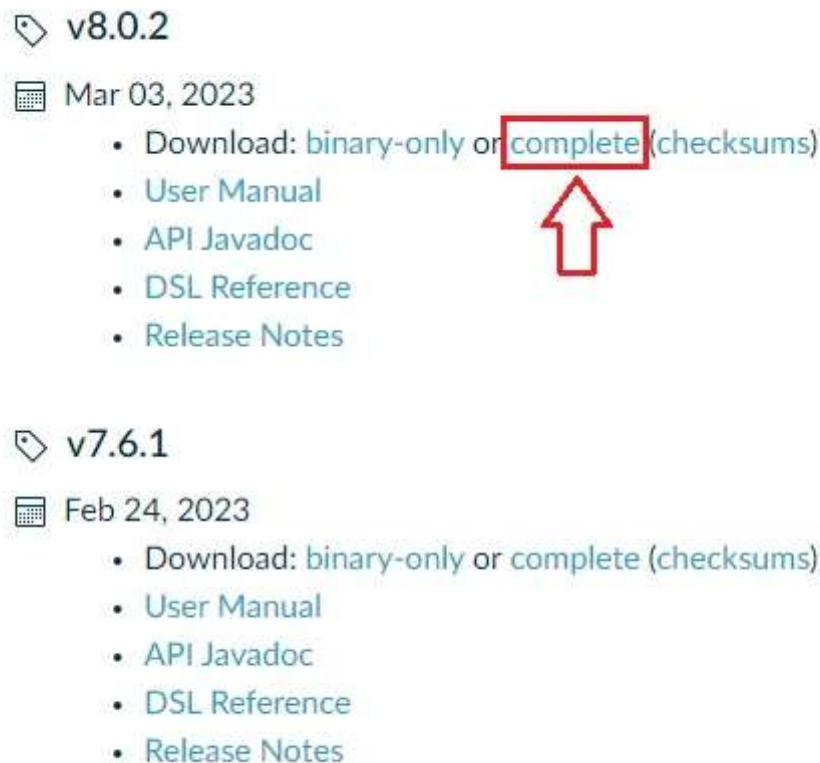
v8.0.2

Mar 03, 2023

- Download: binary-only or complete (checksums)
- User Manual
- API Javadoc
- DSL Reference
- Release Notes

v7.6.1

Feb 24, 2023

- Download: binary-only or complete (checksums)
- User Manual
- API Javadoc
- DSL Reference
- Release Notes